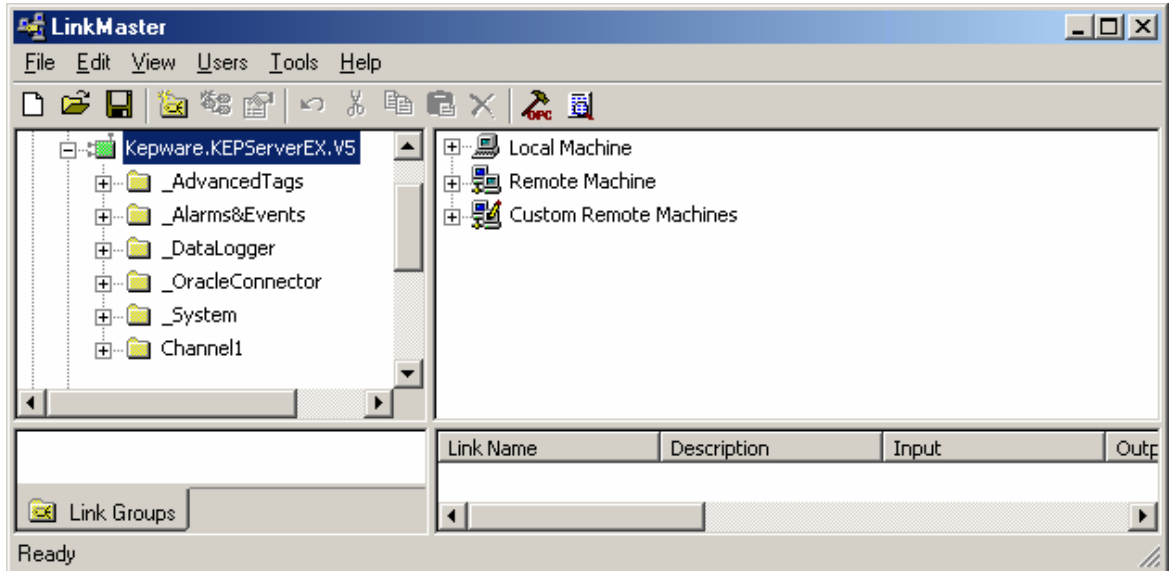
LinkMaster

File Edit View Users Tools Help

Kepware.KEPServerEX.V5
_AdvancedTags
_Alarms&Events
_DataLogger
_OracleConnector
_System
Channel1

Local Machine
Remote Machine
Custom Remote Machines

Link Groups

| Link Name | Description | Input | Outp |
|---|---|---|---|

Ready